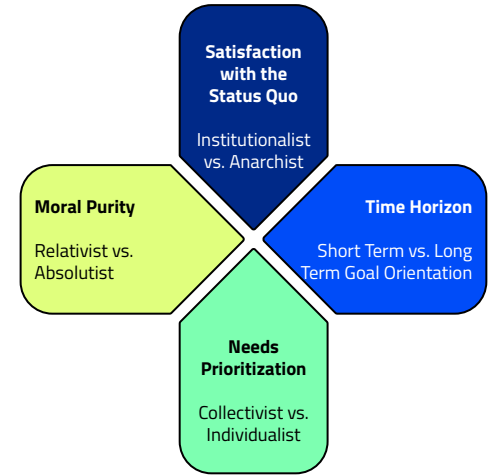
Satisfaction with the Status Quo

Institutionalist vs. Anarchist

Moral Purity

Relativist vs. Absolutist

Time Horizon

Short Term vs. Long Term Goal Orientation

Needs Prioritization

Collectivist vs. Individualist